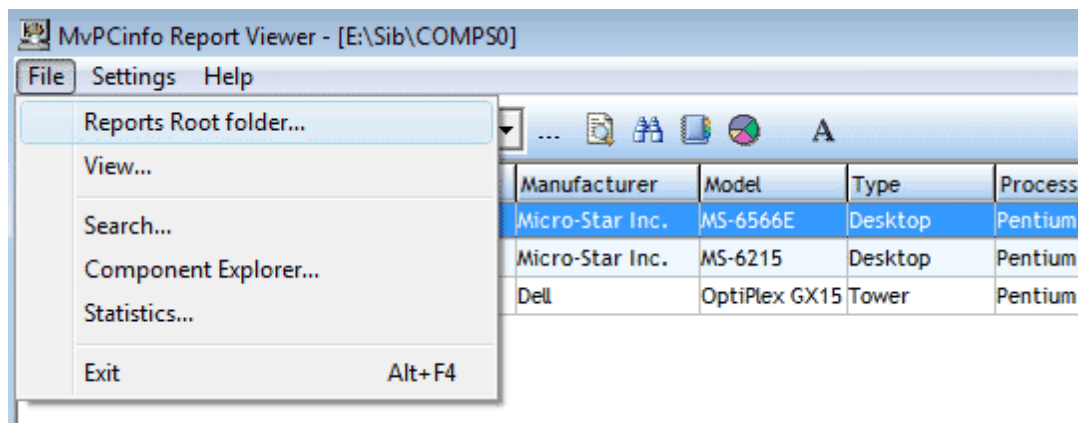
MvPCinfo Report Viewer - [E:\Sib\COMPS0]

File Settings Help

Reports Root folder...
View...
Search...
Component Explorer...
Statistics...
Exit Alt+F4

...

A

| Manufacturer | Model | Type | Process |
|---|---|---|---|
| Micro-Star Inc. | MS-6566E | Desktop | Pentium |
| Micro-Star Inc. | MS-6215 | Desktop | Pentium |
| Dell | OptiPlex GX15 | Tower | Pentium |